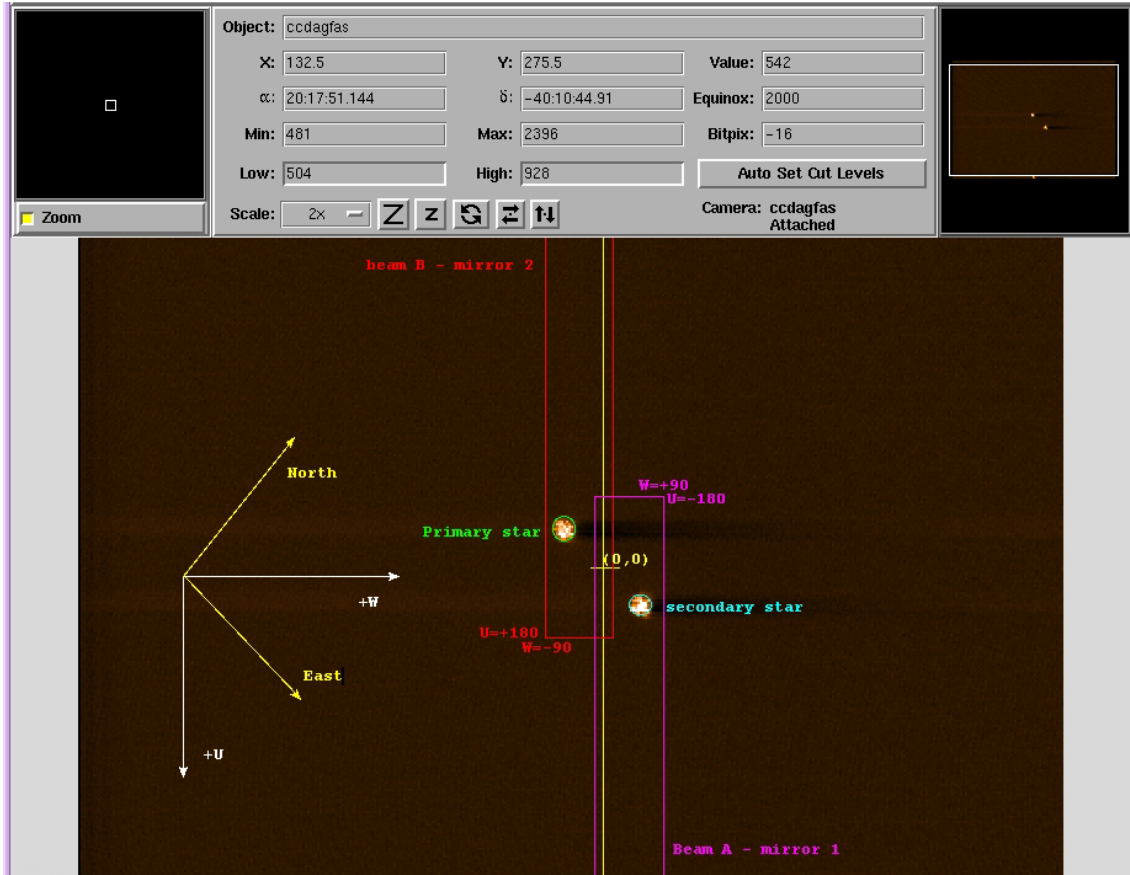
Zoom

Object: ccdagfas

X: 132.5
Y: 275.5
Value: 542

α: 20:17:51.144
δ: -40:10:44.91
Equinox: 2000

Min: 481
Max: 2396
Bitpix: -16

Low: 504
High: 928
Auto Set Cut Levels

Scale: 2x
Z z

Camera: ccdagfas
Attached

beam B - mirror 2

North

W=+90
U=-180

Primary star

(0,0)

+W

secondary star

U=+180
W=-90

East

+U

Beam A - mirror 1